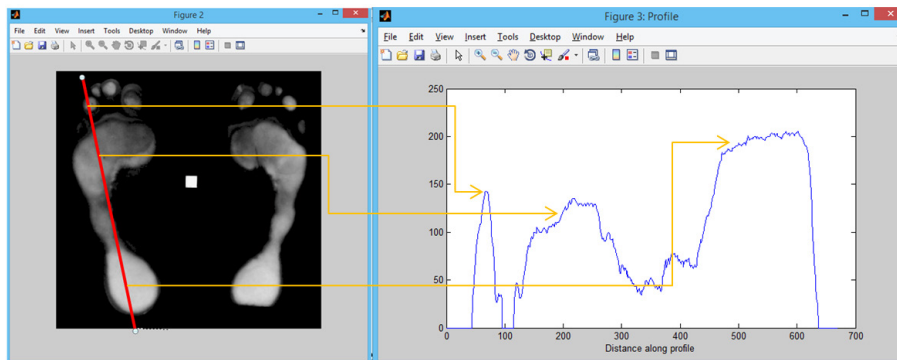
Figure 2

File Edit View Insert Tools Desktop Window Help

Figure 3: Profile

File Edit View Insert Tools Desktop Window Help

250
200
150
100
50
0

0 100 200 300 400 500 600 700

Distance along profile